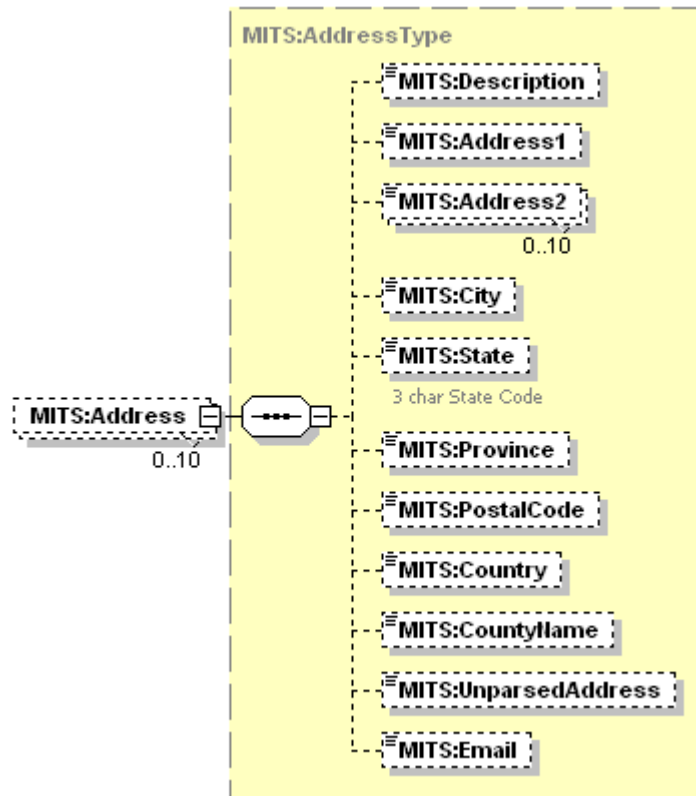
MITS:AddressType

MITS:Address
0..10

MITS:Description

MITS:Address1

MITS:Address2
0..10

MITS:City

MITS:State
3 char State Code

MITS:Province

MITS:PostalCode

MITS:Country

MITS:CountyName

MITS:UnparsedAddress

MITS:Email